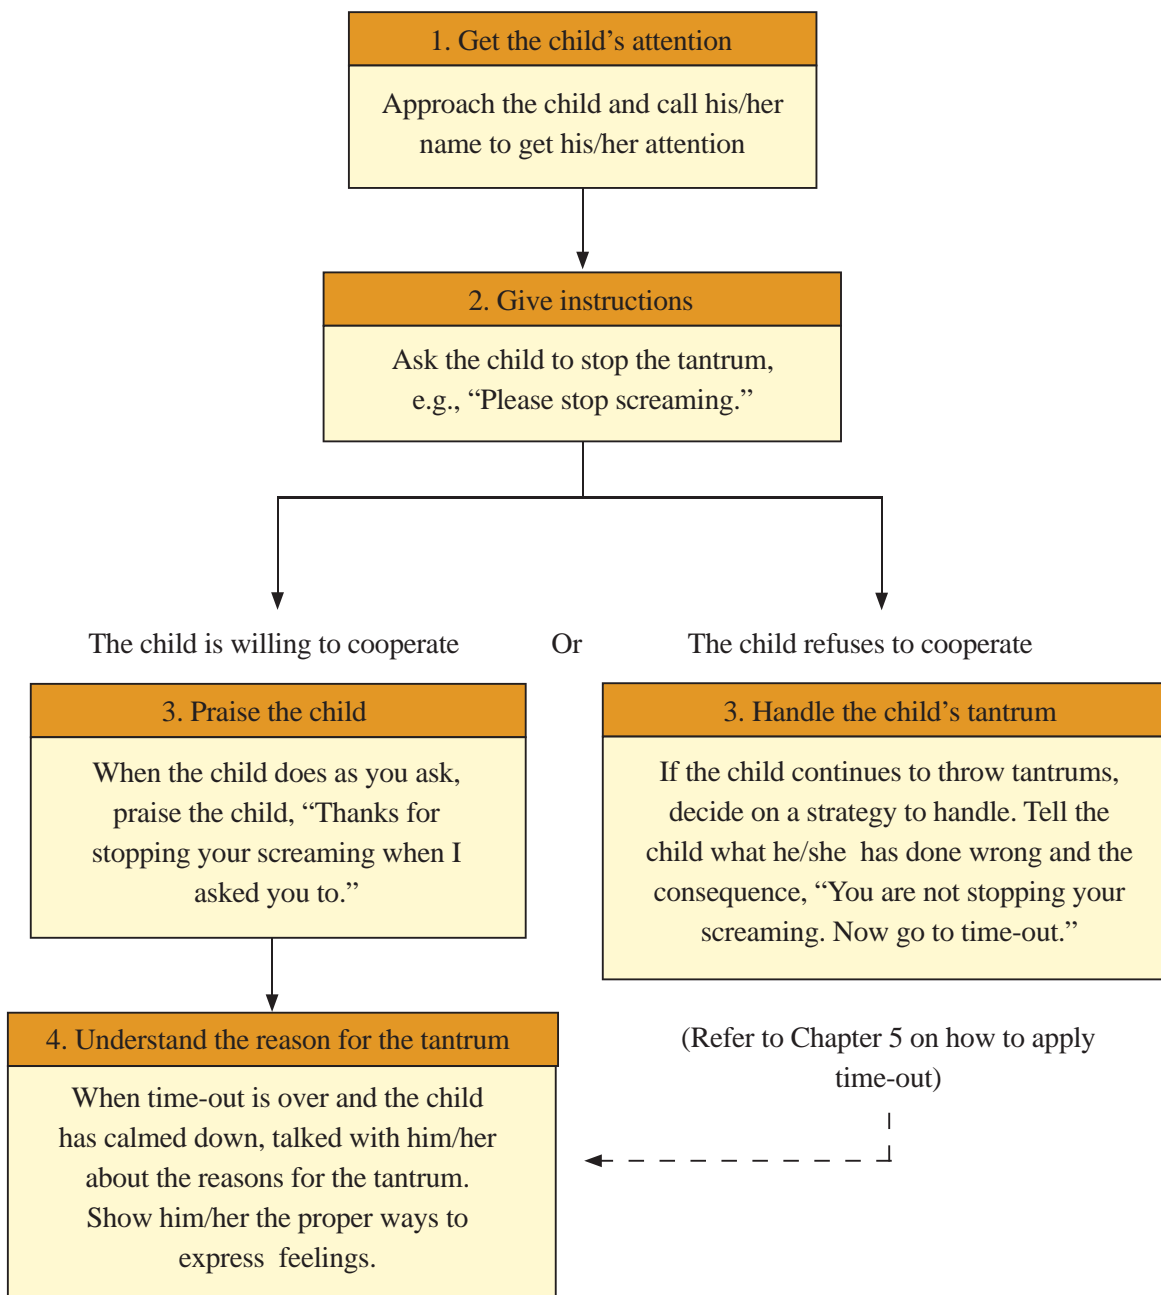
1. Get the child’s attention

Approach the child and call his/her name to get his/her attention

2. Give instructions

Ask the child to stop the tantrum, e.g., “Please stop screaming.”

The child is willing to cooperate

Or

The child refuses to cooperate

3. Praise the child

When the child does as you ask, praise the child, “Thanks for stopping your screaming when I asked you to.”

3. Handle the child’s tantrum

If the child continues to throw tantrums, decide on a strategy to handle. Tell the child what he/she has done wrong and the consequence, “You are not stopping your screaming. Now go to time-out.”

4. Understand the reason for the tantrum

When time-out is over and the child has calmed down, talked with him/her about the reasons for the tantrum. Show him/her the proper ways to express feelings.

(Refer to Chapter 5 on how to apply time-out)